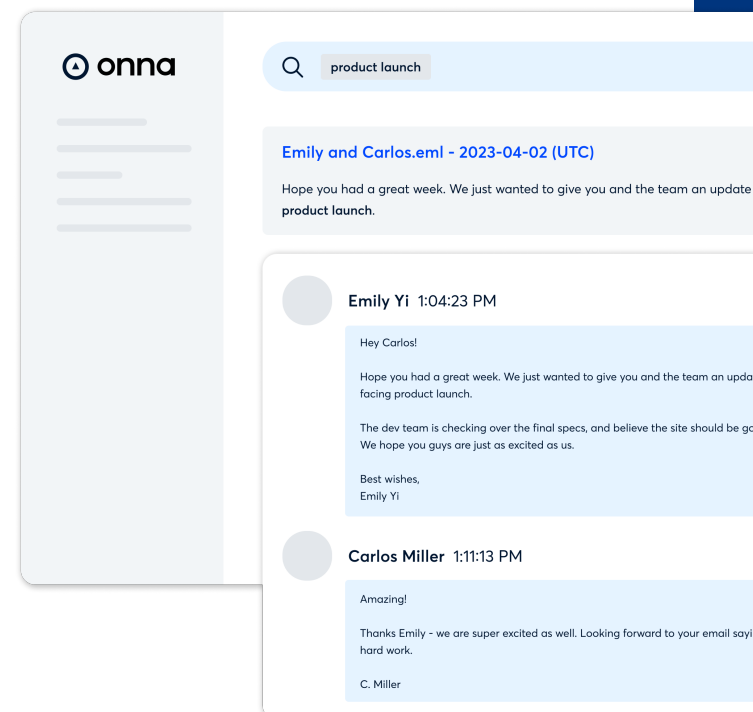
onna

product launch

Emily and Carlos.eml - 2023-04-02 (UTC)

Hope you had a great week. We just wanted to give you and the team an update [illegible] **product launch**.

Emily Yi 1:04:23 PM

Hey Carlos!

Hope you had a great week. We just wanted to give you and the team an upda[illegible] facing product launch.

The dev team is checking over the final specs, and believe the site should be g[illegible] We hope you guys are just as excited as us.

Best wishes,
Emily Yi

Carlos Miller 1:11:13 PM

Amazing!

Thanks Emily - we are super excited as well. Looking forward to your email sayi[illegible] hard work.

C. Miller